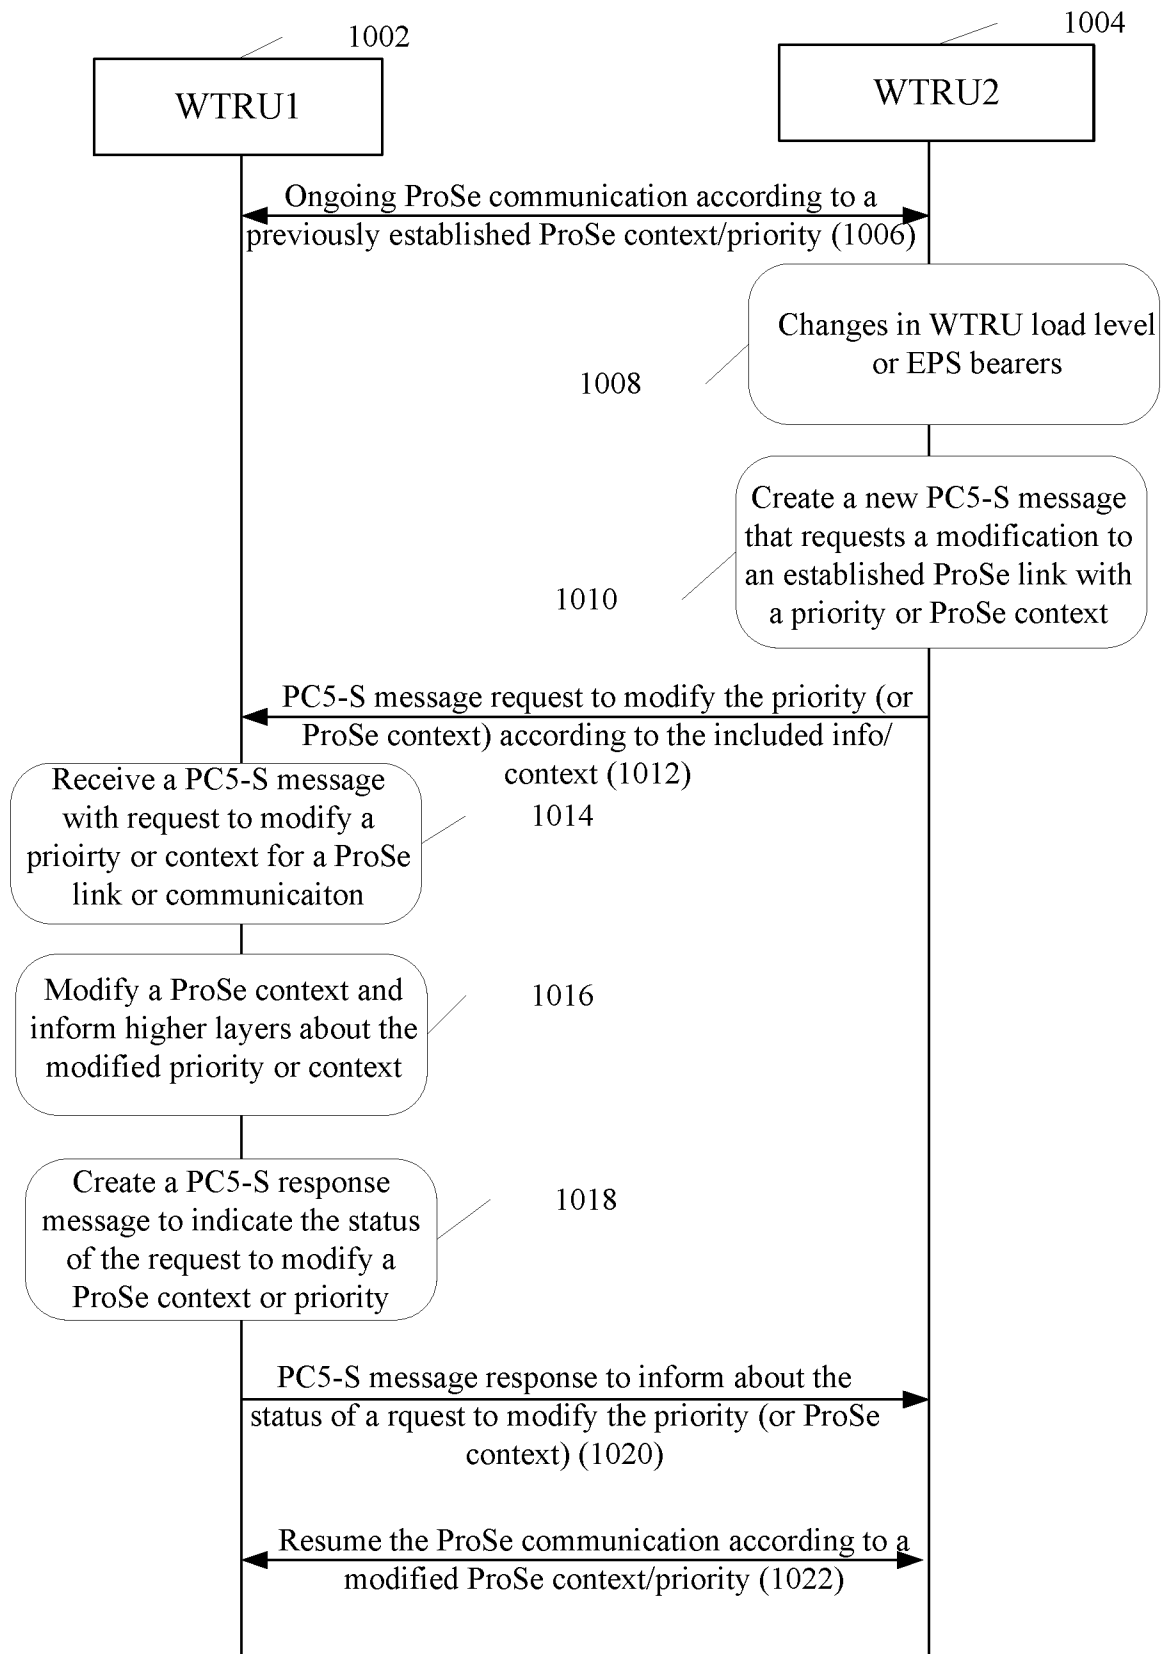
1002

WTRU1

1004

WTRU2

Ongoing ProSe communication according to a previously established ProSe context/priority (1006)

Changes in WTRU load level or EPS bearers

1008

Create a new PC5-S message that requests a modification to an established ProSe link with a priority or ProSe context

1010

PC5-S message request to modify the priority (or ProSe context) according to the included info/ context (1012)

Receive a PC5-S message with request to modify a prioirty or context for a ProSe link or communicaiton

1014

Modify a ProSe context and inform higher layers about the modified priority or context

1016

Create a PC5-S response message to indicate the status of the request to modify a ProSe context or priority

1018

PC5-S message response to inform about the status of a rquest to modify the priority (or ProSe context) (1020)

Resume the ProSe communication according to a modified ProSe context/priority (1022)